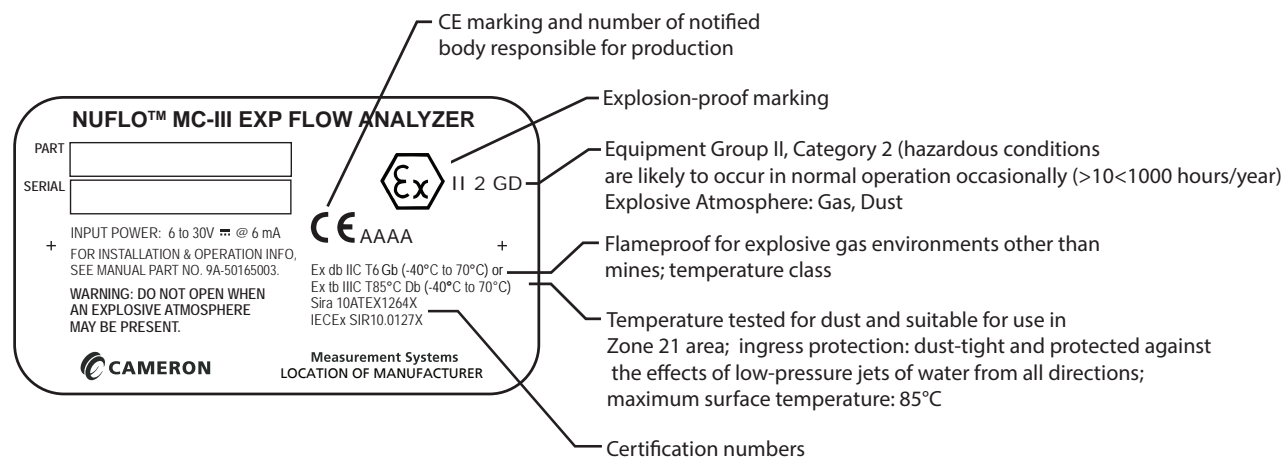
CE marking and number of notified body responsible for production

NUFLO™ MC-III EXP FLOW ANALYZER

PART

SERIAL

INPUT POWER: 6 to 30V ⎓ @ 6 mA

FOR INSTALLATION & OPERATION INFO, SEE MANUAL PART NO. 9A-50165003.

WARNING: DO NOT OPEN WHEN AN EXPLOSIVE ATMOSPHERE MAY BE PRESENT.

CAMERON

Ex II 2 GD

CE AAAA

Ex db IIC T6 Gb (-40°C to 70°C) or
Ex tb IIIC T85°C Db (-40°C to 70°C)
Sira 10ATEX1264X
IECEx SIR10.0127X

Measurement Systems
LOCATION OF MANUFACTURER

Explosion-proof marking

Equipment Group II, Category 2 (hazardous conditions are likely to occur in normal operation occasionally (>10<1000 hours/year)
Explosive Atmosphere: Gas, Dust

Flameproof for explosive gas environments other than mines; temperature class

Temperature tested for dust and suitable for use in Zone 21 area; ingress protection: dust-tight and protected against the effects of low-pressure jets of water from all directions; maximum surface temperature: 85°C

Certification numbers